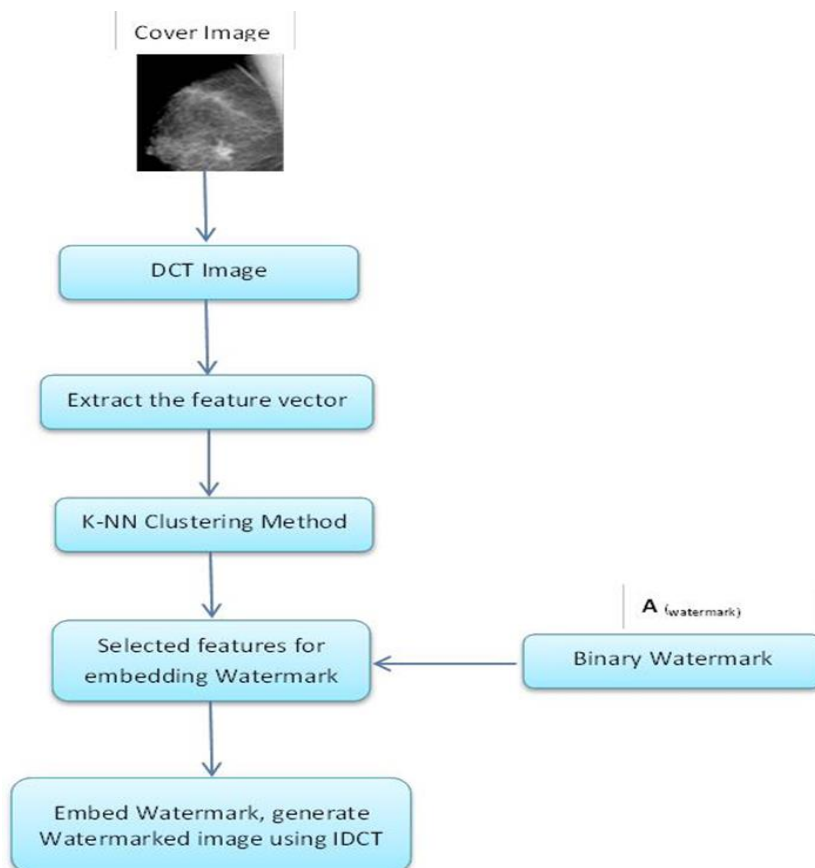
Cover Image

DCT Image

Extract the feature vector

K-NN Clustering Method

A $_{(watermark)}$

Selected features for embedding Watermark

Binary Watermark

Embed Watermark, generate Watermarked image using IDCT